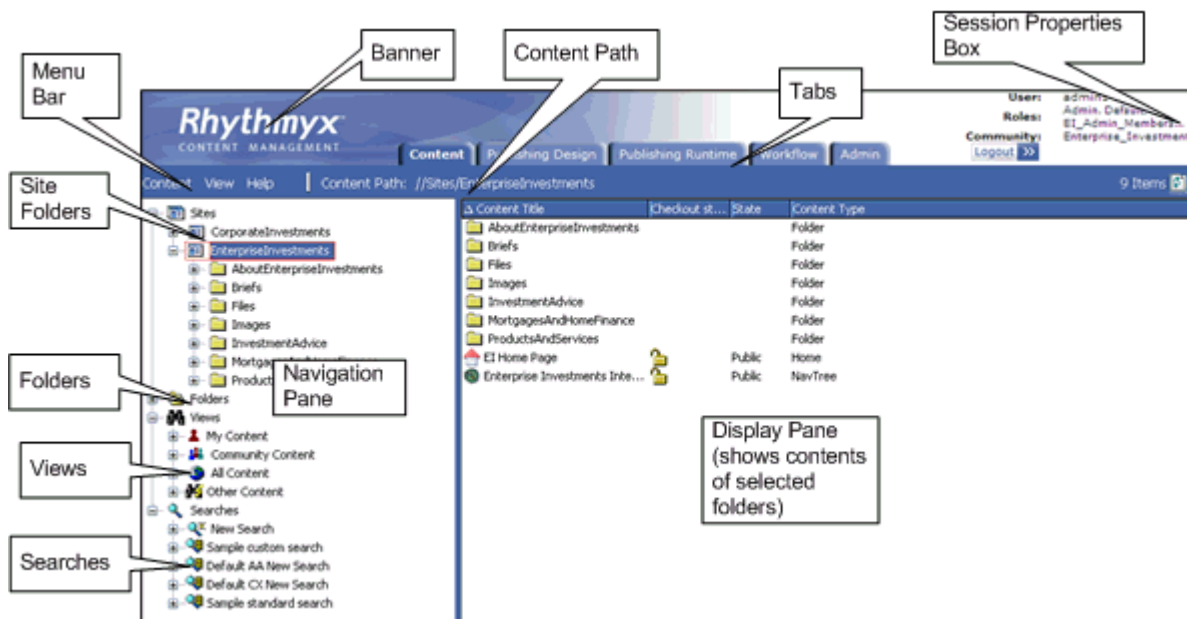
Menu Bar

Banner

Content Path

Tabs

Session Properties Box

Rhythmyx
CONTENT MANAGEMENT

Content | P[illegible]shing Design | Publishing Runtime | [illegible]orkflow | Admin

User: admin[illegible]
Roles: Admin, Default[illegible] EI_Admin_Members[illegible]
Community: Enterprise_Investment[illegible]
Logout

Content View Help | Content Path: //Sites/EnterpriseInvestments

9 Items

Site Folders

Sites
CorporateInvestments
EnterpriseInvestments
AboutEnterpriseInvestments
Briefs
Files
Images
InvestmentAdvice
Mortg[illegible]
Product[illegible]

Navigation Pane

Folders

Folders
Views
My Content
Community Content
All Content
Other Content
Searches
New Search
Sample custom search
Default AA New Search
Default CX New Search
Sample standard search

Views

Searches

| Content Title | Checkout st... | State | Content Type |
|---|---|---|---|
| AboutEnterpriseInvestments | | | Folder |
| Briefs | | | Folder |
| Files | | | Folder |
| Images | | | Folder |
| InvestmentAdvice | | | Folder |
| MortgagesAndHomeFinance | | | Folder |
| ProductsAndServices | | | Folder |
| EI Home Page | | Public | Home |
| Enterprise Investments Inte... | | Public | NavTree |

Display Pane (shows contents of selected folders)